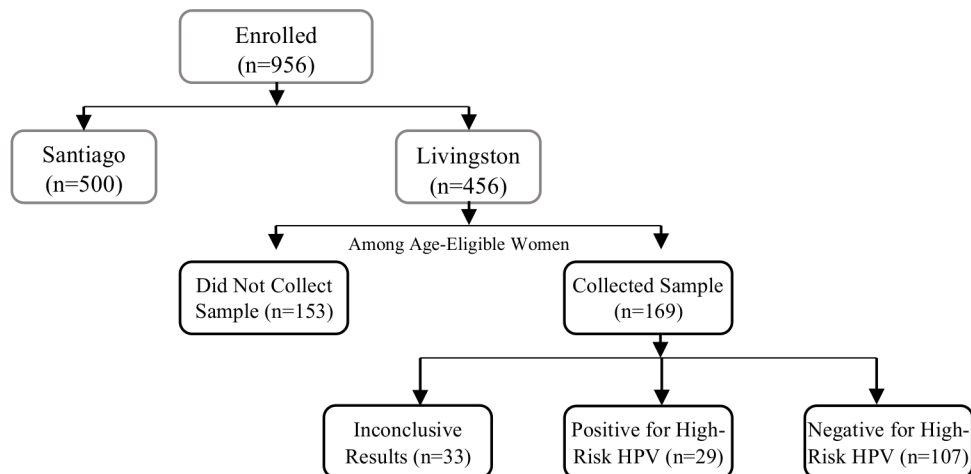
Enrolled
(n=956)

Santiago
(n=500)

Livingston
(n=456)

Among Age-Eligible Women

Did Not Collect Sample (n=153)

Collected Sample (n=169)

Inconclusive Results (n=33)

Positive for High-Risk HPV (n=29)

Negative for High-Risk HPV (n=107)